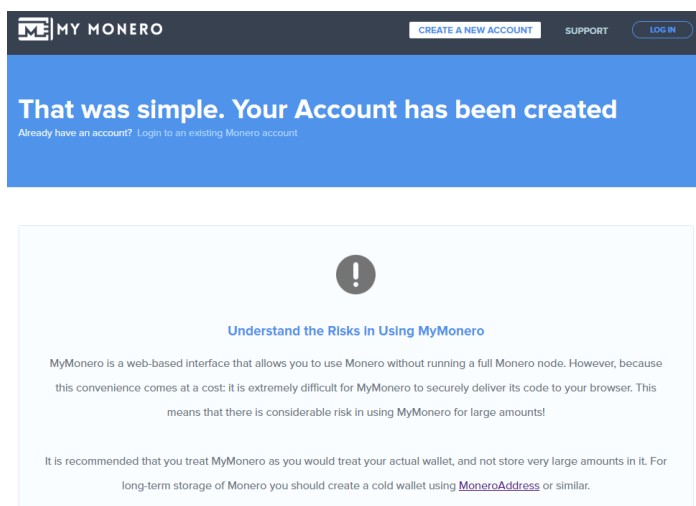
MY MONERO

CREATE A NEW ACCOUNT

SUPPORT

LOG IN

That was simple. Your Account has been created

Already have an account? Login to an existing Monero account

Understand the Risks in Using MyMonero

MyMonero is a web-based interface that allows you to use Monero without running a full Monero node. However, because this convenience comes at a cost: it is extremely difficult for MyMonero to securely deliver its code to your browser. This means that there is considerable risk in using MyMonero for large amounts!

It is recommended that you treat MyMonero as you would treat your actual wallet, and not store very large amounts in it. For long-term storage of Monero you should create a cold wallet using MoneroAddress or similar.